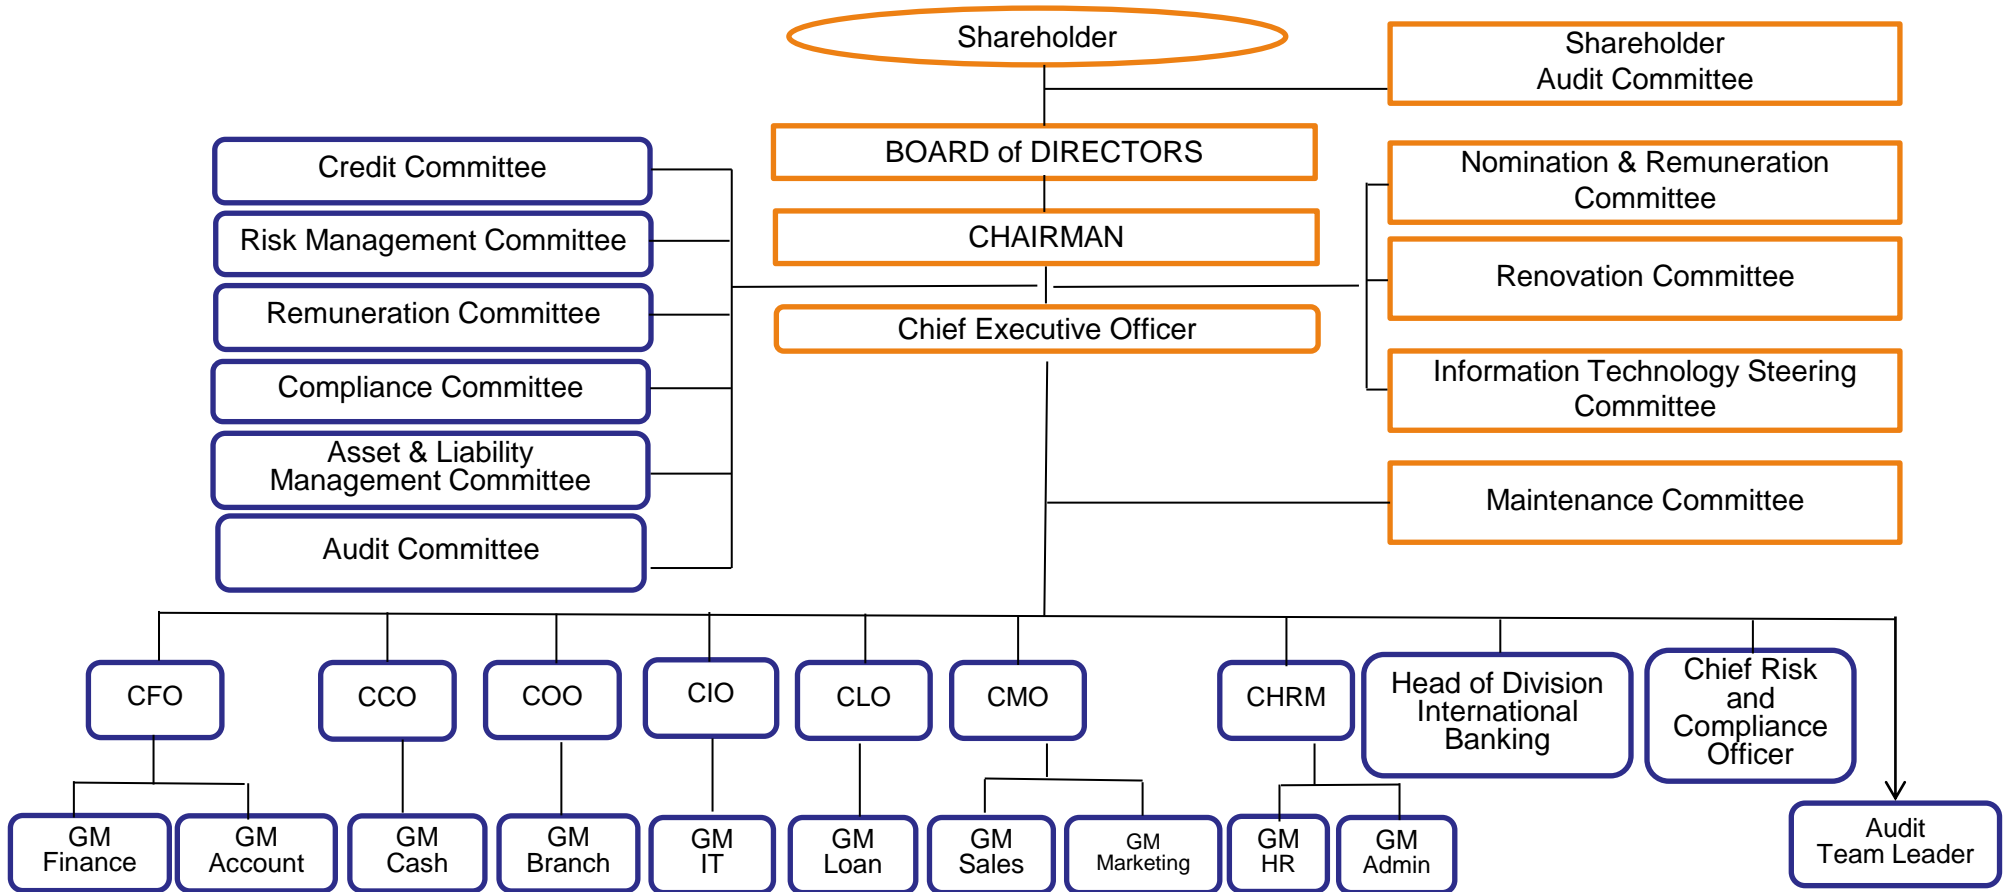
Shareholder

Shareholder Audit Committee

BOARD of DIRECTORS

CHAIRMAN

Chief Executive Officer

Credit Committee

Risk Management Committee

Remuneration Committee

Compliance Committee

Asset & Liability Management Committee

Audit Committee

Nomination & Remuneration Committee

Renovation Committee

Information Technology Steering Committee

Maintenance Committee

CFO

CCO

COO

CIO

CLO

CMO

CHRM

Head of Division International Banking

Chief Risk and Compliance Officer

GM Finance

GM Account

GM Cash

GM Branch

GM IT

GM Loan

GM Sales

GM Marketing

GM HR

GM Admin

Audit Team Leader